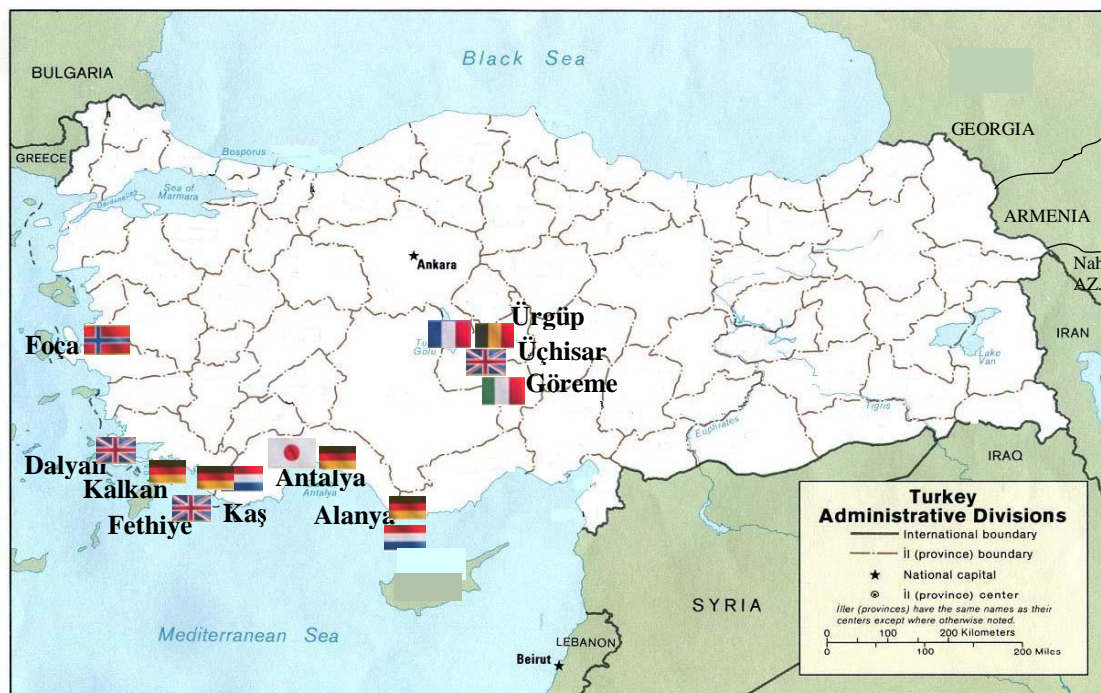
Black Sea

BULGARIA

GREECE

GEORGIA

ARMENIA

Nah AZ.

IRAN

IRAQ

SYRIA

LEBANON

Beirut

Bosporus

Sea of Marmara

Dardanelles

Ankara

Tuz Gölü

Lake Van

Tigris

Euphrates

Antalya

Mediterranean Sea

Foça

Ürgüp

Üçhisar

Göreme

Dalyan

Kalkan

Fethiye

Kaş

Antalya

Alanya

Turkey
Administrative Divisions

International boundary

İl (province) boundary

National capital

İl (province) center

Iller (provinces) have the same names as their centers except where otherwise noted.

0 100 200 Kilometers

0 100 200 Miles